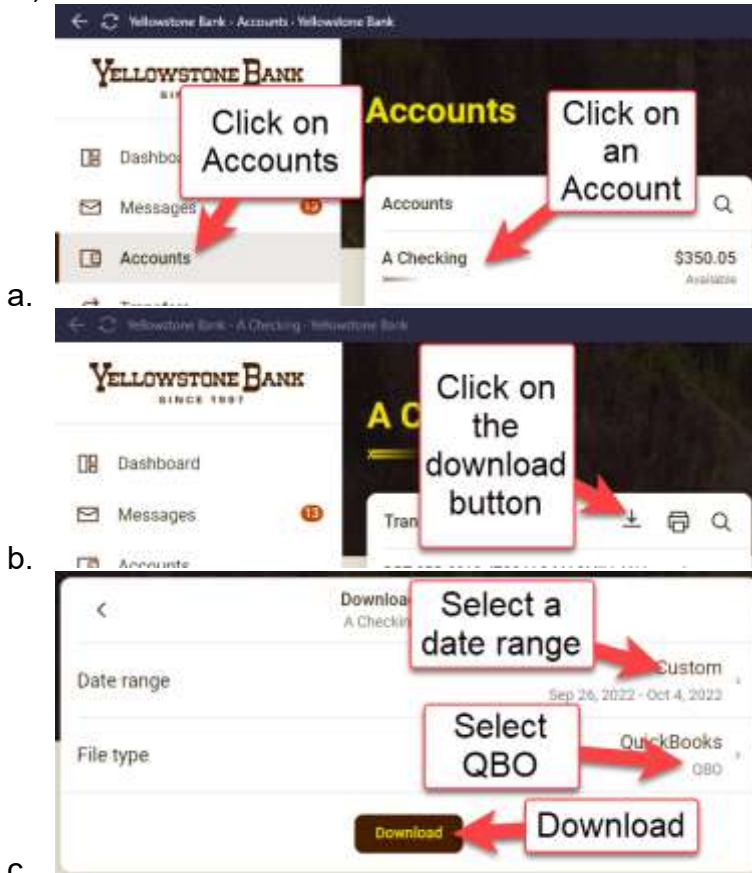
Yellowstone Bank - Accounts - Yellowstone Bank

YELLOWSTONE BANK

Click on Accounts

Accounts

Click on an Account

Dashbo

Messages

Accounts

Accounts

A Checking

$350.05

Available

a.

Yellowstone Bank - A Checking - Yellowstone Bank

YELLOWSTONE BANK

SINCE 1907

Click on the download button

A C

Dashboard

Messages

Tran

b.

Accounts

Downloa

A Checkin

Select a date range

Date range

Custom

Sep 26, 2022 - Oct 4, 2022

Select QBO

File type

QuickBooks

QBO

Download

Download

c.